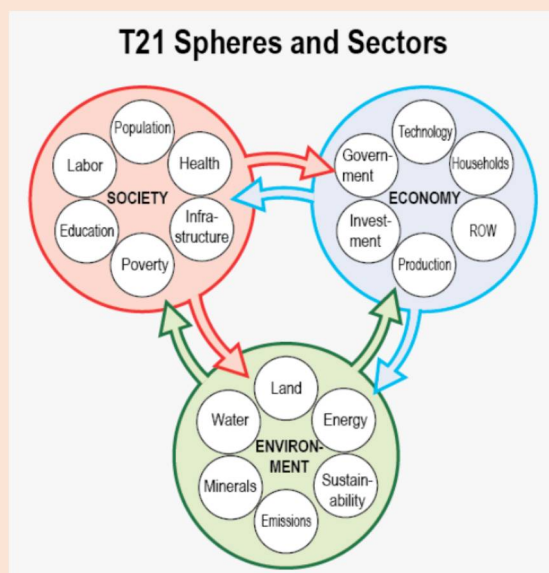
T21 Spheres and Sectors

Population
Labor
Health
SOCIETY
Education
Infrastructure
Poverty

Technology
Government
Households
ECONOMY
Investment
ROW
Production

Land
Water
Energy
ENVIRONMENT
Minerals
Sustainability
Emissions